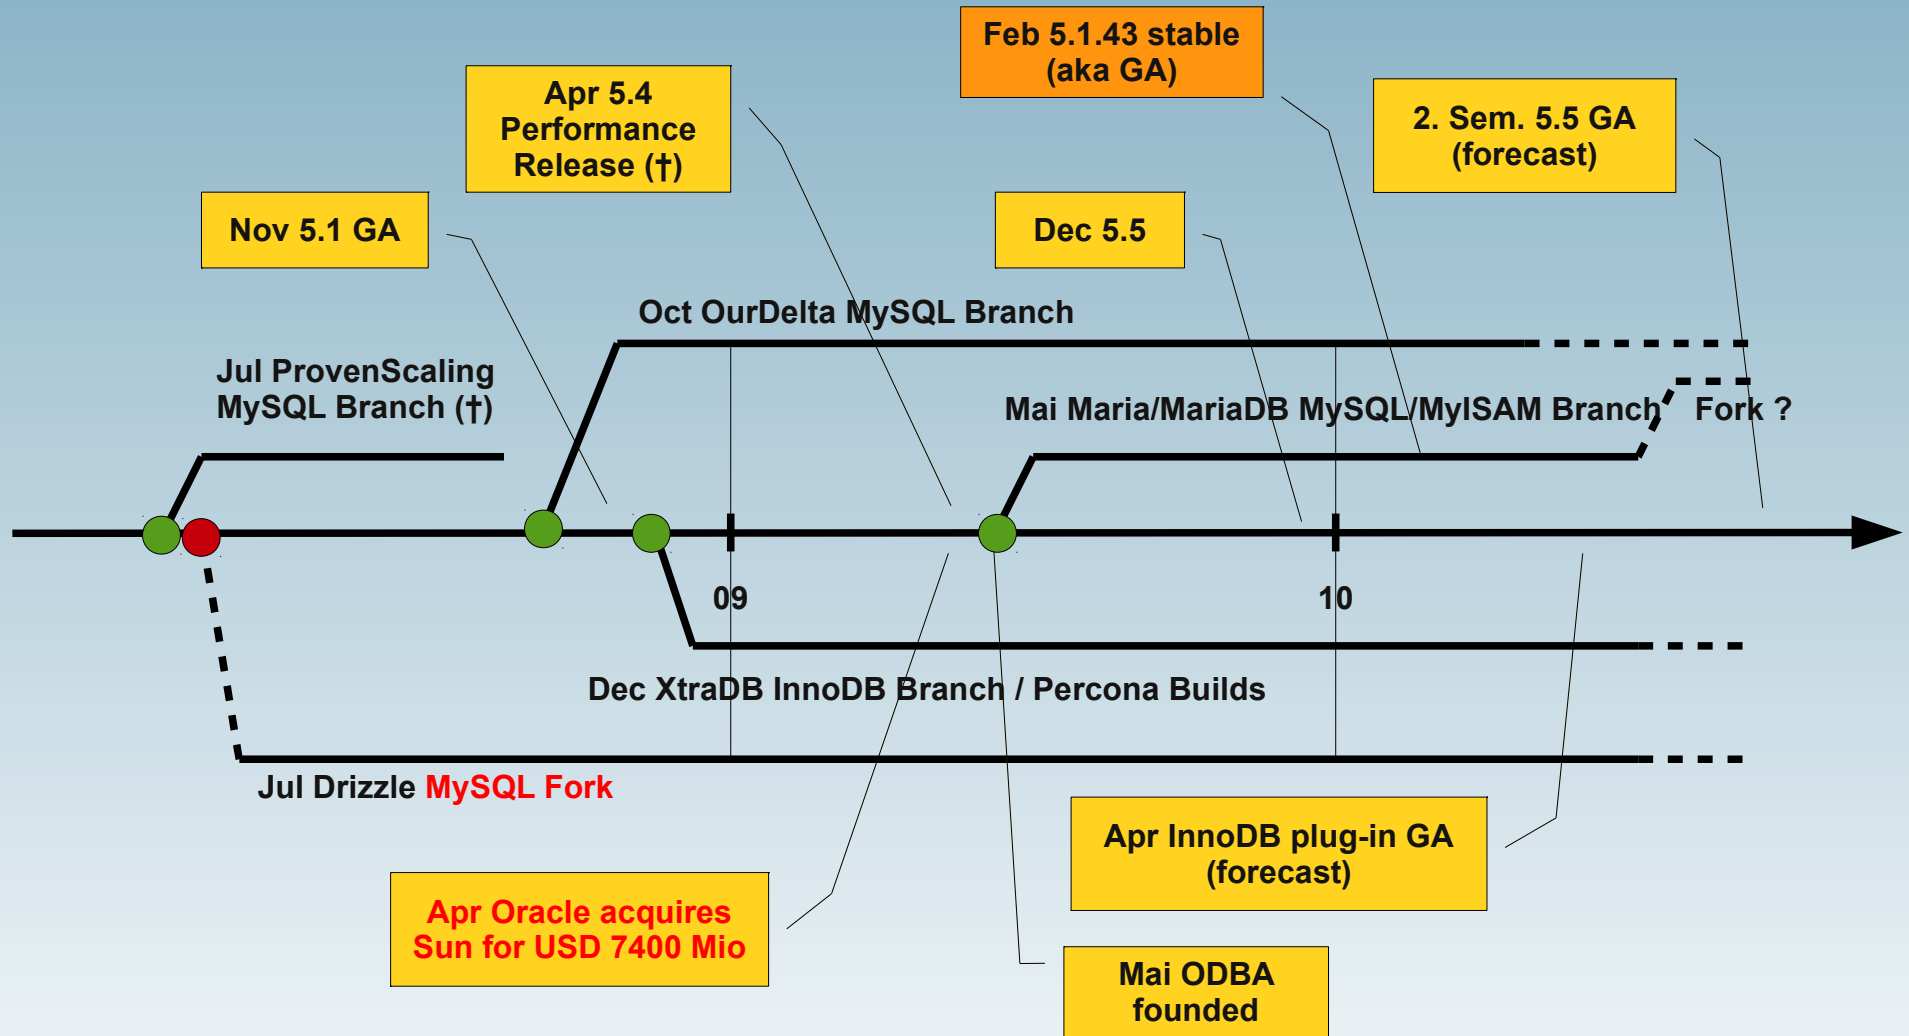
Feb 5.1.43 stable (aka GA)

Apr 5.4 Performance Release (†)

2. Sem. 5.5 GA (forecast)

Nov 5.1 GA

Dec 5.5

Oct OurDelta MySQL Branch

Jul ProvenScaling MySQL Branch (†)

Mai Maria/MariaDB MySQL/MyISAM Branch

Fork ?

09

10

Dec XtraDB InnoDB Branch / Percona Builds

Jul Drizzle MySQL Fork

Apr InnoDB plug-in GA (forecast)

Apr Oracle acquires Sun for USD 7400 Mio

Mai ODBA founded